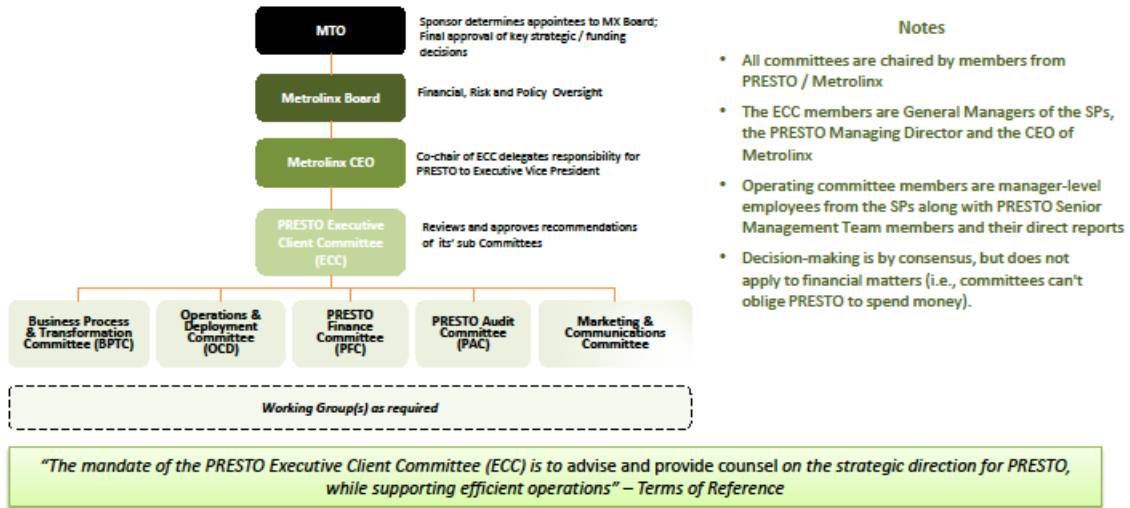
MTO

Sponsor determines appointees to MX Board; Final approval of key strategic / funding decisions

Metrolinx Board

Financial, Risk and Policy Oversight

Metrolinx CEO

Co-chair of ECC delegates responsibility for PRESTO to Executive Vice President

PRESTO Executive Client Committee (ECC)

Reviews and approves recommendations of its' sub Committees

Business Process & Transformation Committee (BPTC)

Operations & Deployment Committee (OCD)

PRESTO Finance Committee (PFC)

PRESTO Audit Committee (PAC)

Marketing & Communications Committee

Working Group(s) as required

Notes

• All committees are chaired by members from PRESTO / Metrolinx

• The ECC members are General Managers of the SPs, the PRESTO Managing Director and the CEO of Metrolinx

• Operating committee members are manager-level employees from the SPs along with PRESTO Senior Management Team members and their direct reports

• Decision-making is by consensus, but does not apply to financial matters (i.e., committees can't oblige PRESTO to spend money).

"The mandate of the PRESTO Executive Client Committee (ECC) is to advise and provide counsel on the strategic direction for PRESTO, while supporting efficient operations" – Terms of Reference